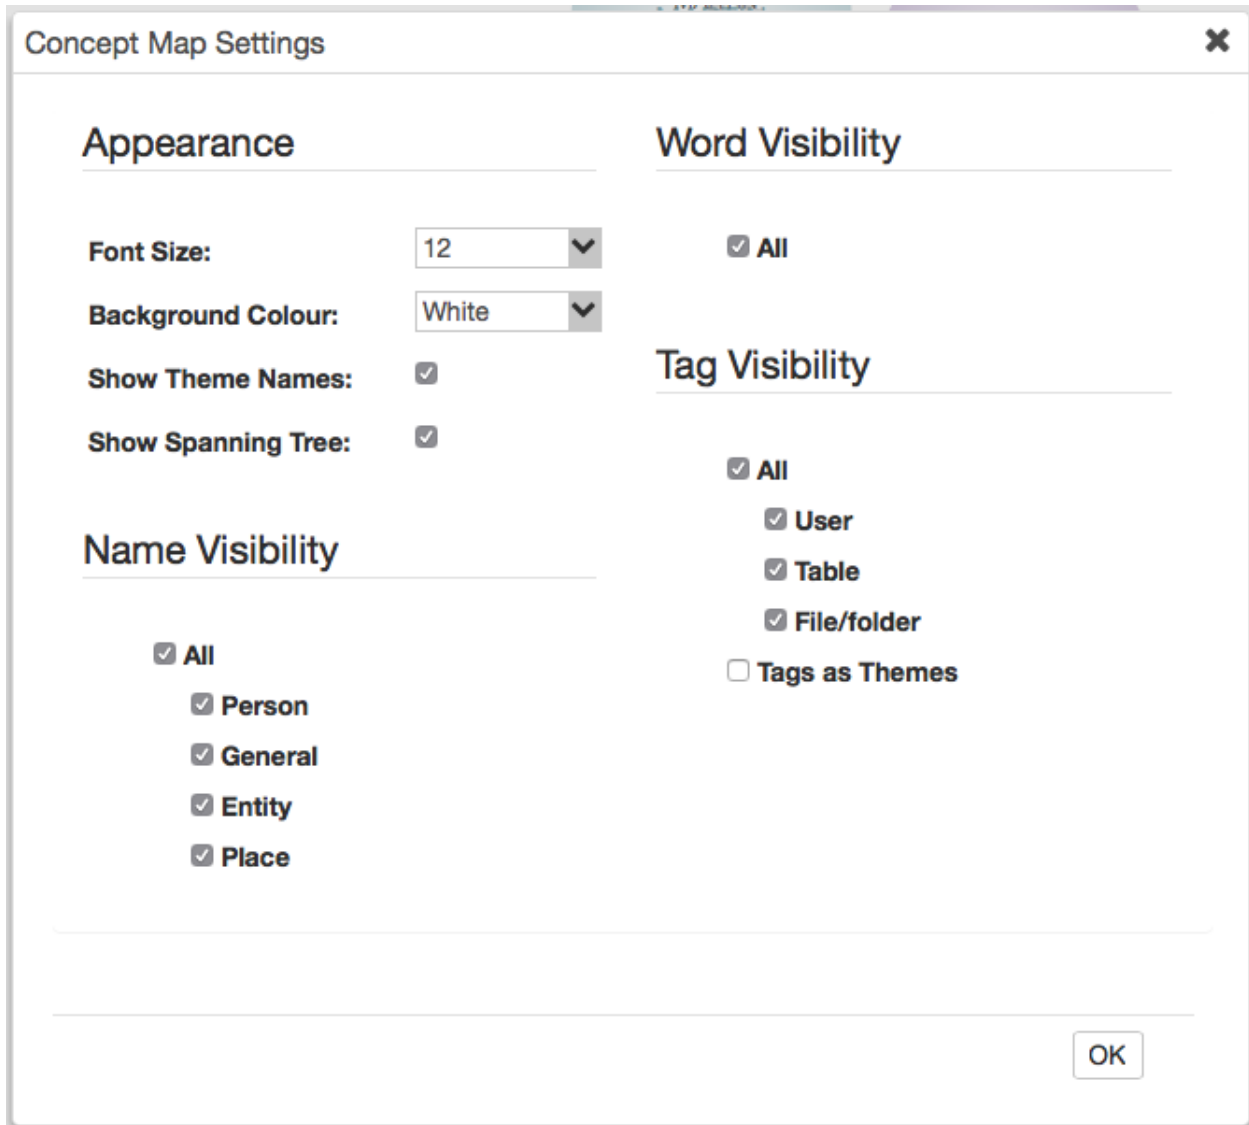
Concept Map Settings

Appearance

Font Size: 12
Background Colour: White
Show Theme Names:
Show Spanning Tree:

Name Visibility

All
Person
General
Entity
Place

Word Visibility

All

Tag Visibility

All
User
Table
File/folder
Tags as Themes

OK